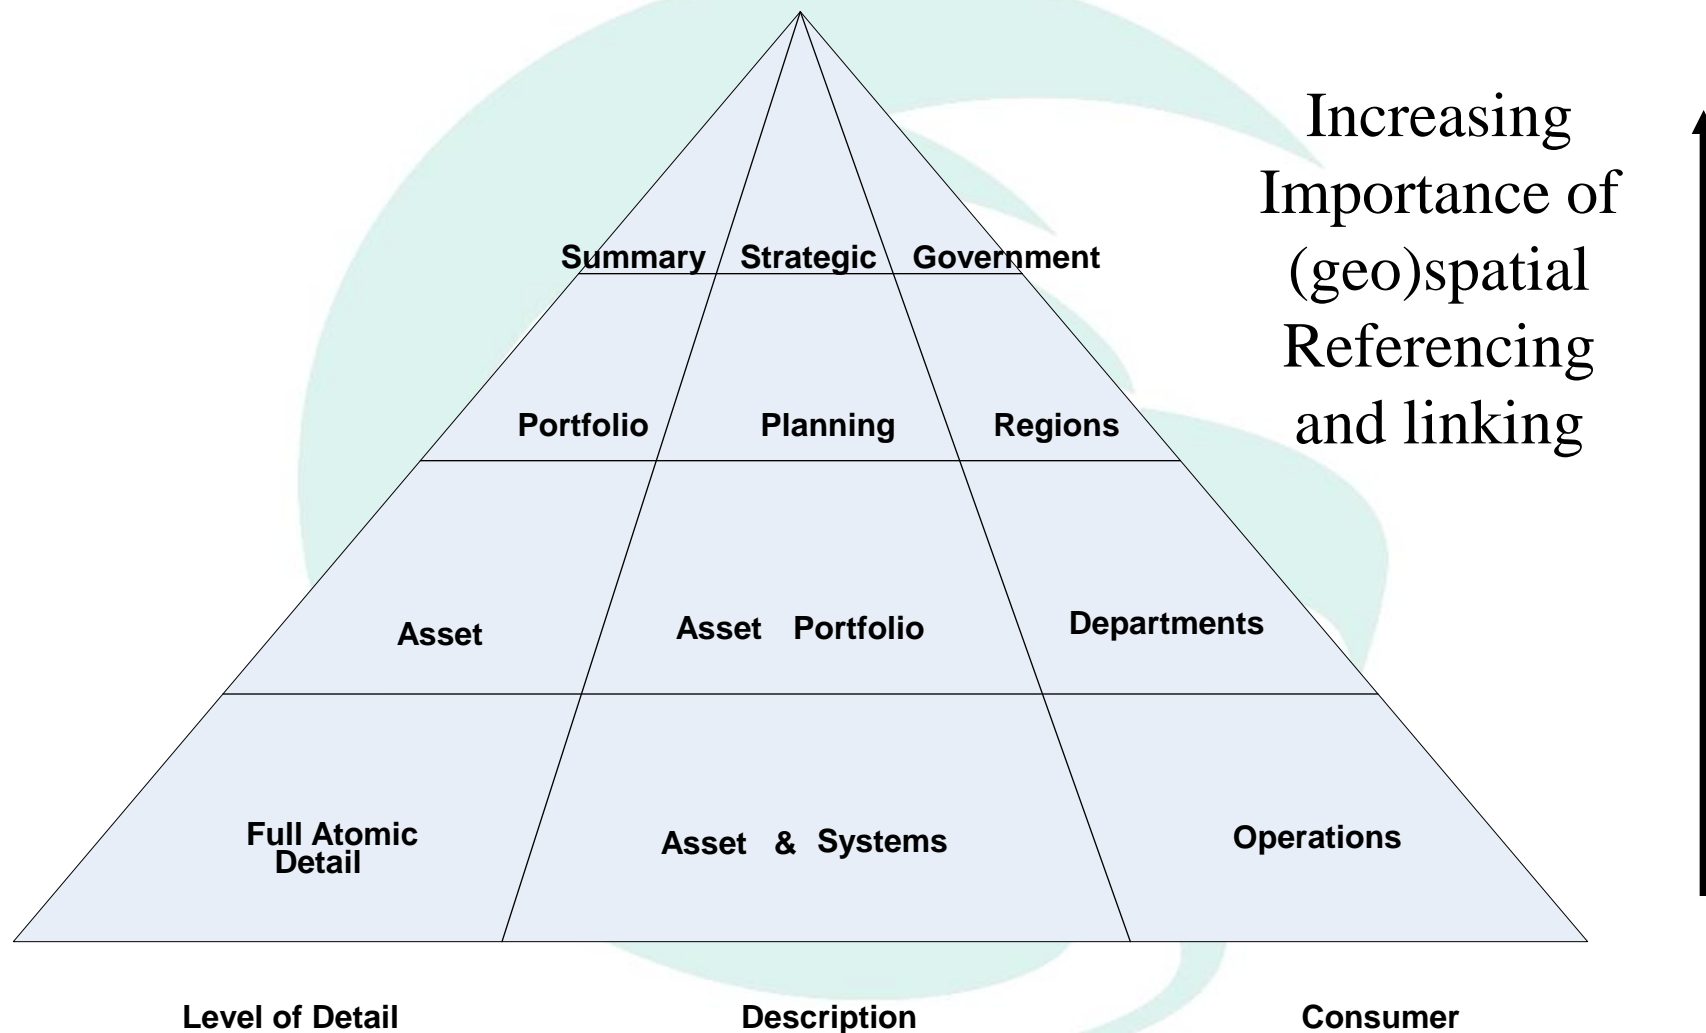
Summary Strategic Government

Portfolio Planning Regions

Asset Asset Portfolio Departments

Full Atomic Detail Asset & Systems Operations

Level of Detail Description Consumer

Increasing Importance of (geo)spatial Referencing and linking